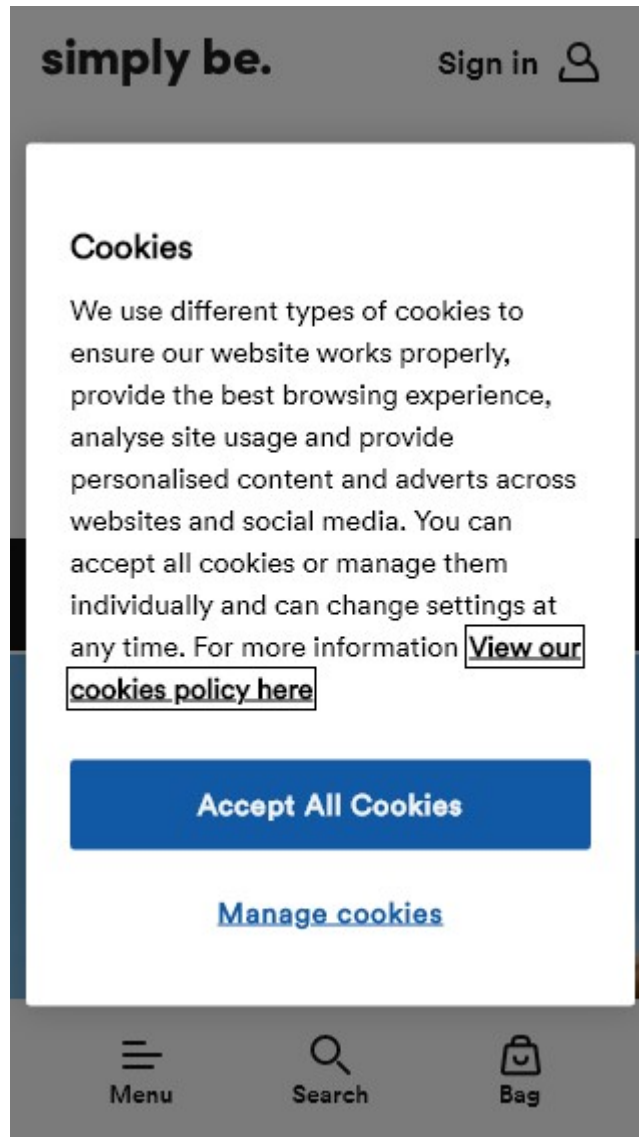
simply be.

Sign in

Cookies

We use different types of cookies to ensure our website works properly, provide the best browsing experience, analyse site usage and provide personalised content and adverts across websites and social media. You can accept all cookies or manage them individually and can change settings at any time. For more information View our cookies policy here

Accept All Cookies

Manage cookies

Menu

Search

Bag